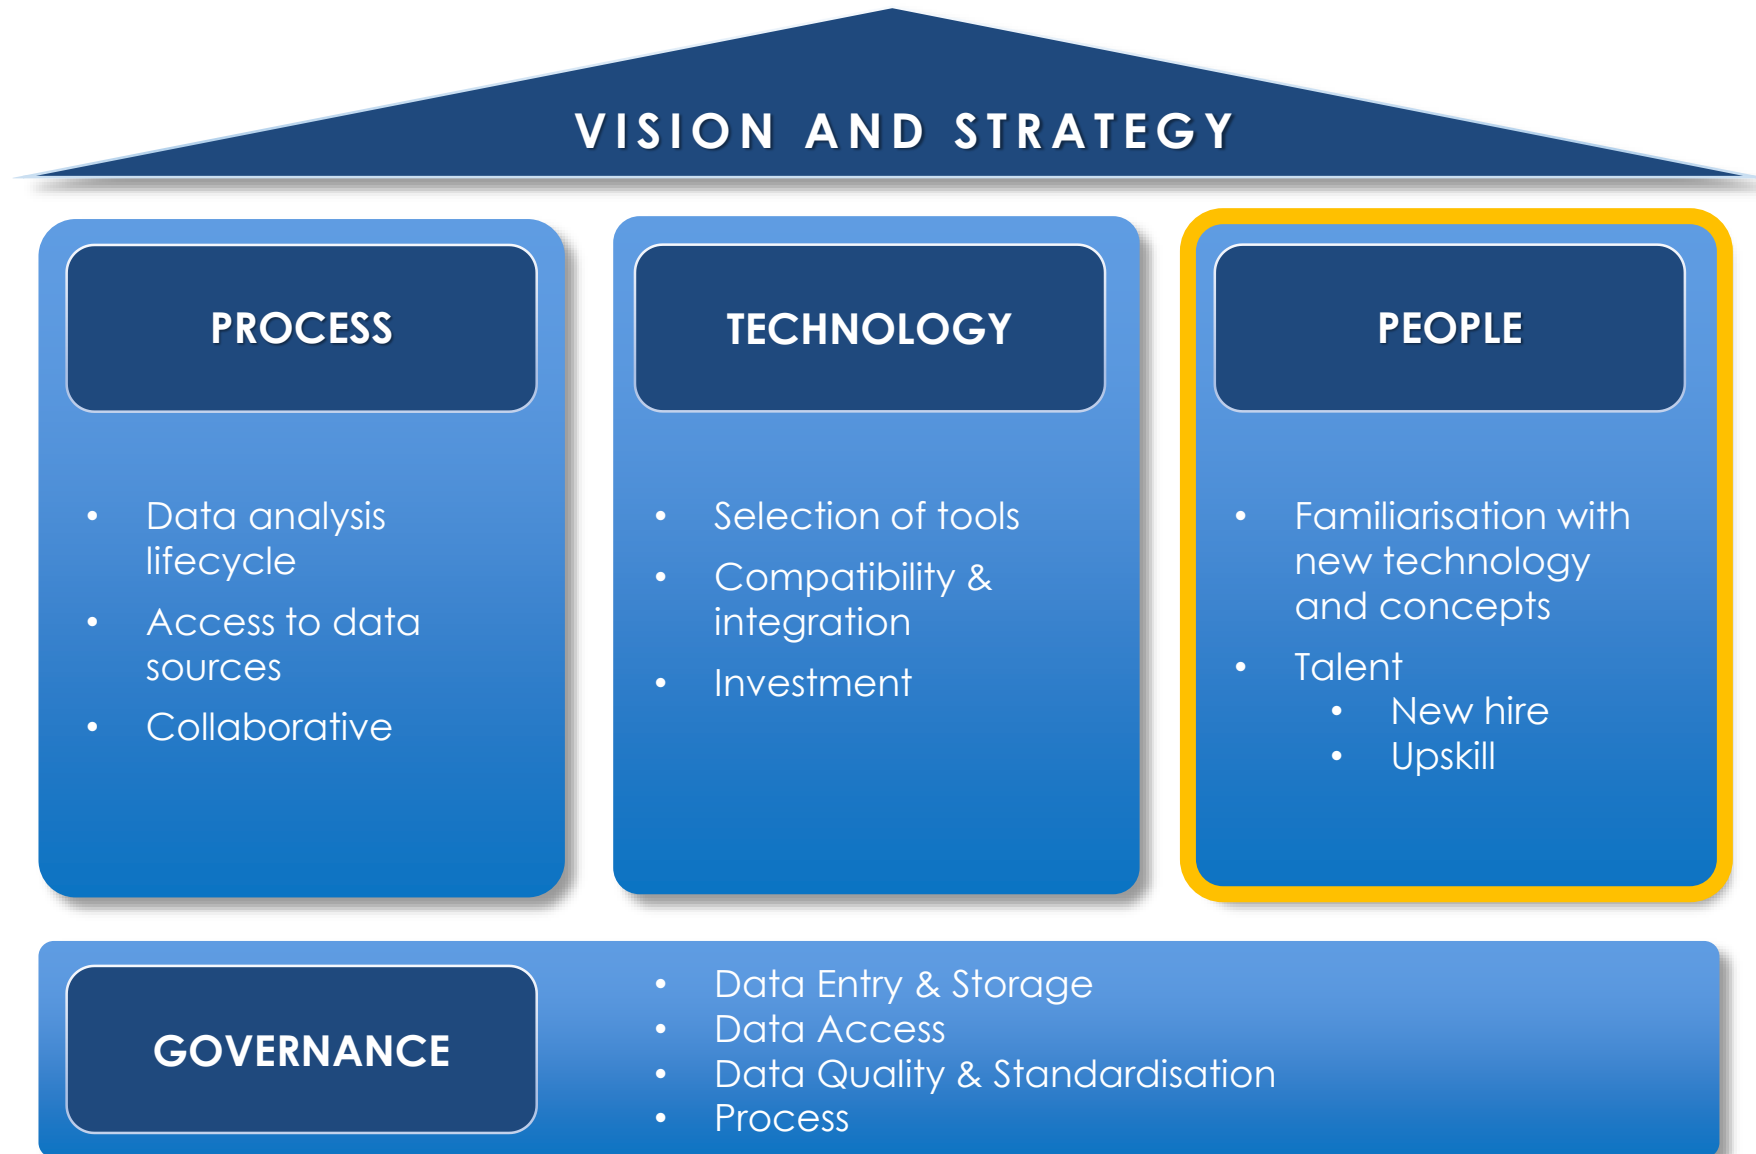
VISION AND STRATEGY

PROCESS

- Data analysis lifecycle
- Access to data sources
- Collaborative

TECHNOLOGY

- Selection of tools
- Compatibility & integration
- Investment

PEOPLE

- Familiarisation with new technology and concepts
- Talent
  - New hire
  - Upskill

GOVERNANCE

- Data Entry & Storage
- Data Access
- Data Quality & Standardisation
- Process